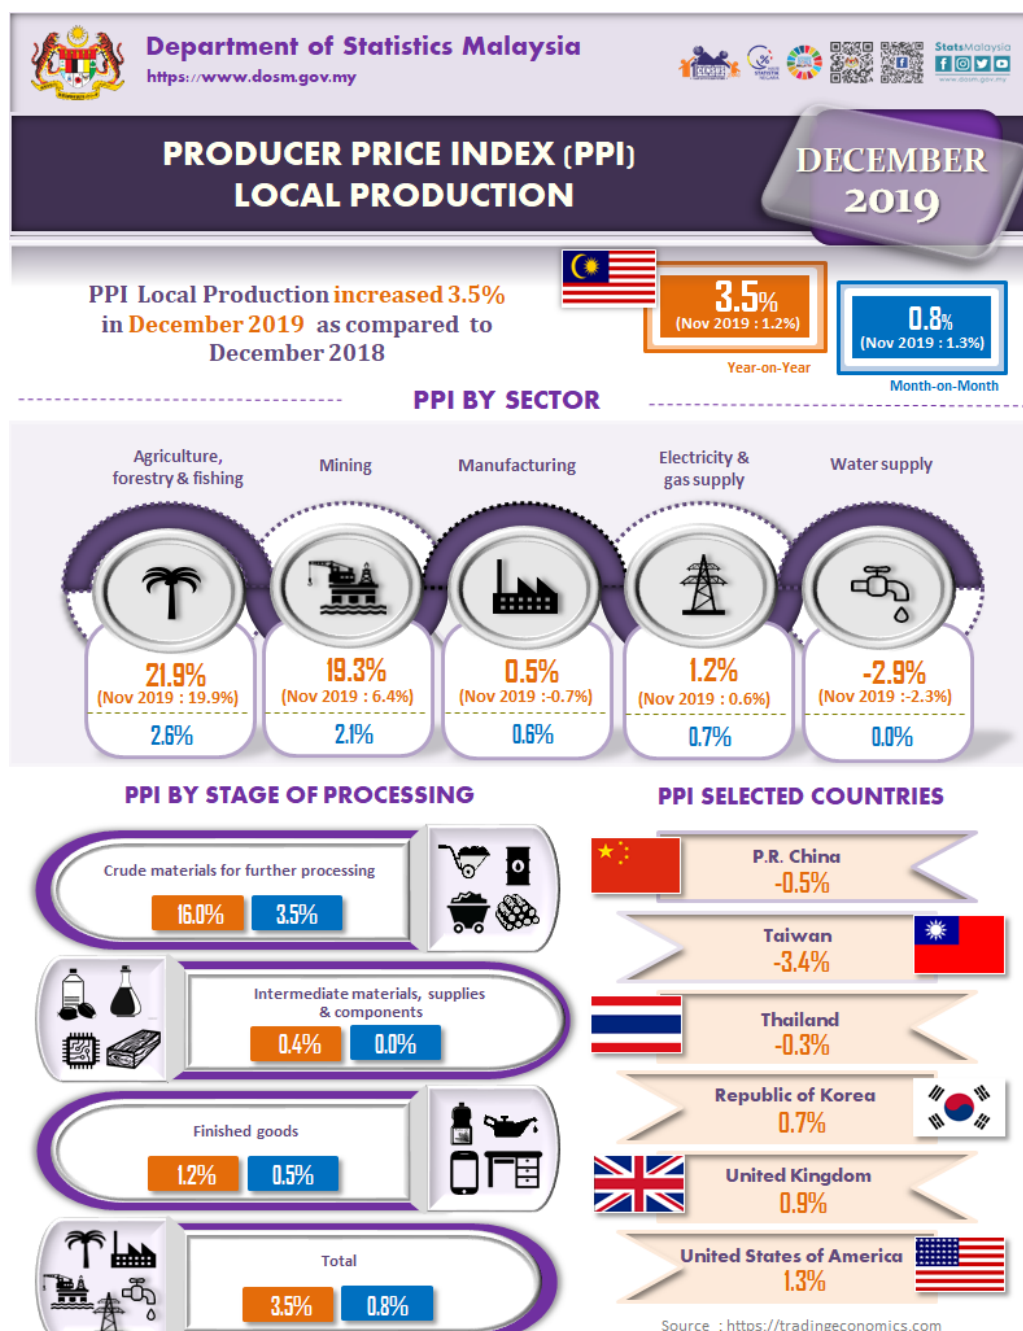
Department of Statistics Malaysia
https://www.dosm.gov.my

StatsMalaysia

PRODUCER PRICE INDEX (PPI)
LOCAL PRODUCTION

DECEMBER 2019

PPI Local Production increased 3.5% in December 2019 as compared to December 2018

3.5%
(Nov 2019 : 1.2%)
Year-on-Year

0.8%
(Nov 2019 : 1.3%)
Month-on-Month

PPI BY SECTOR

| Agriculture, forestry & fishing | Mining | Manufacturing | Electricity & gas supply | Water supply |
|---|---|---|---|---|
| 21.9% (Nov 2019 : 19.9%) | 19.3% (Nov 2019 : 6.4%) | 0.5% (Nov 2019 :-0.7%) | 1.2% (Nov 2019 : 0.6%) | -2.9% (Nov 2019 :-2.3%) |
| 2.6% | 2.1% | 0.6% | 0.7% | 0.0% |

PPI BY STAGE OF PROCESSING

Crude materials for further processing
16.0% 3.5%

Intermediate materials, supplies & components
0.4% 0.0%

Finished goods
1.2% 0.5%

Total
3.5% 0.8%

PPI SELECTED COUNTRIES

P.R. China
-0.5%

Taiwan
-3.4%

Thailand
-0.3%

Republic of Korea
0.7%

United Kingdom
0.9%

United States of America
1.3%

Source : https://tradingeconomics.com